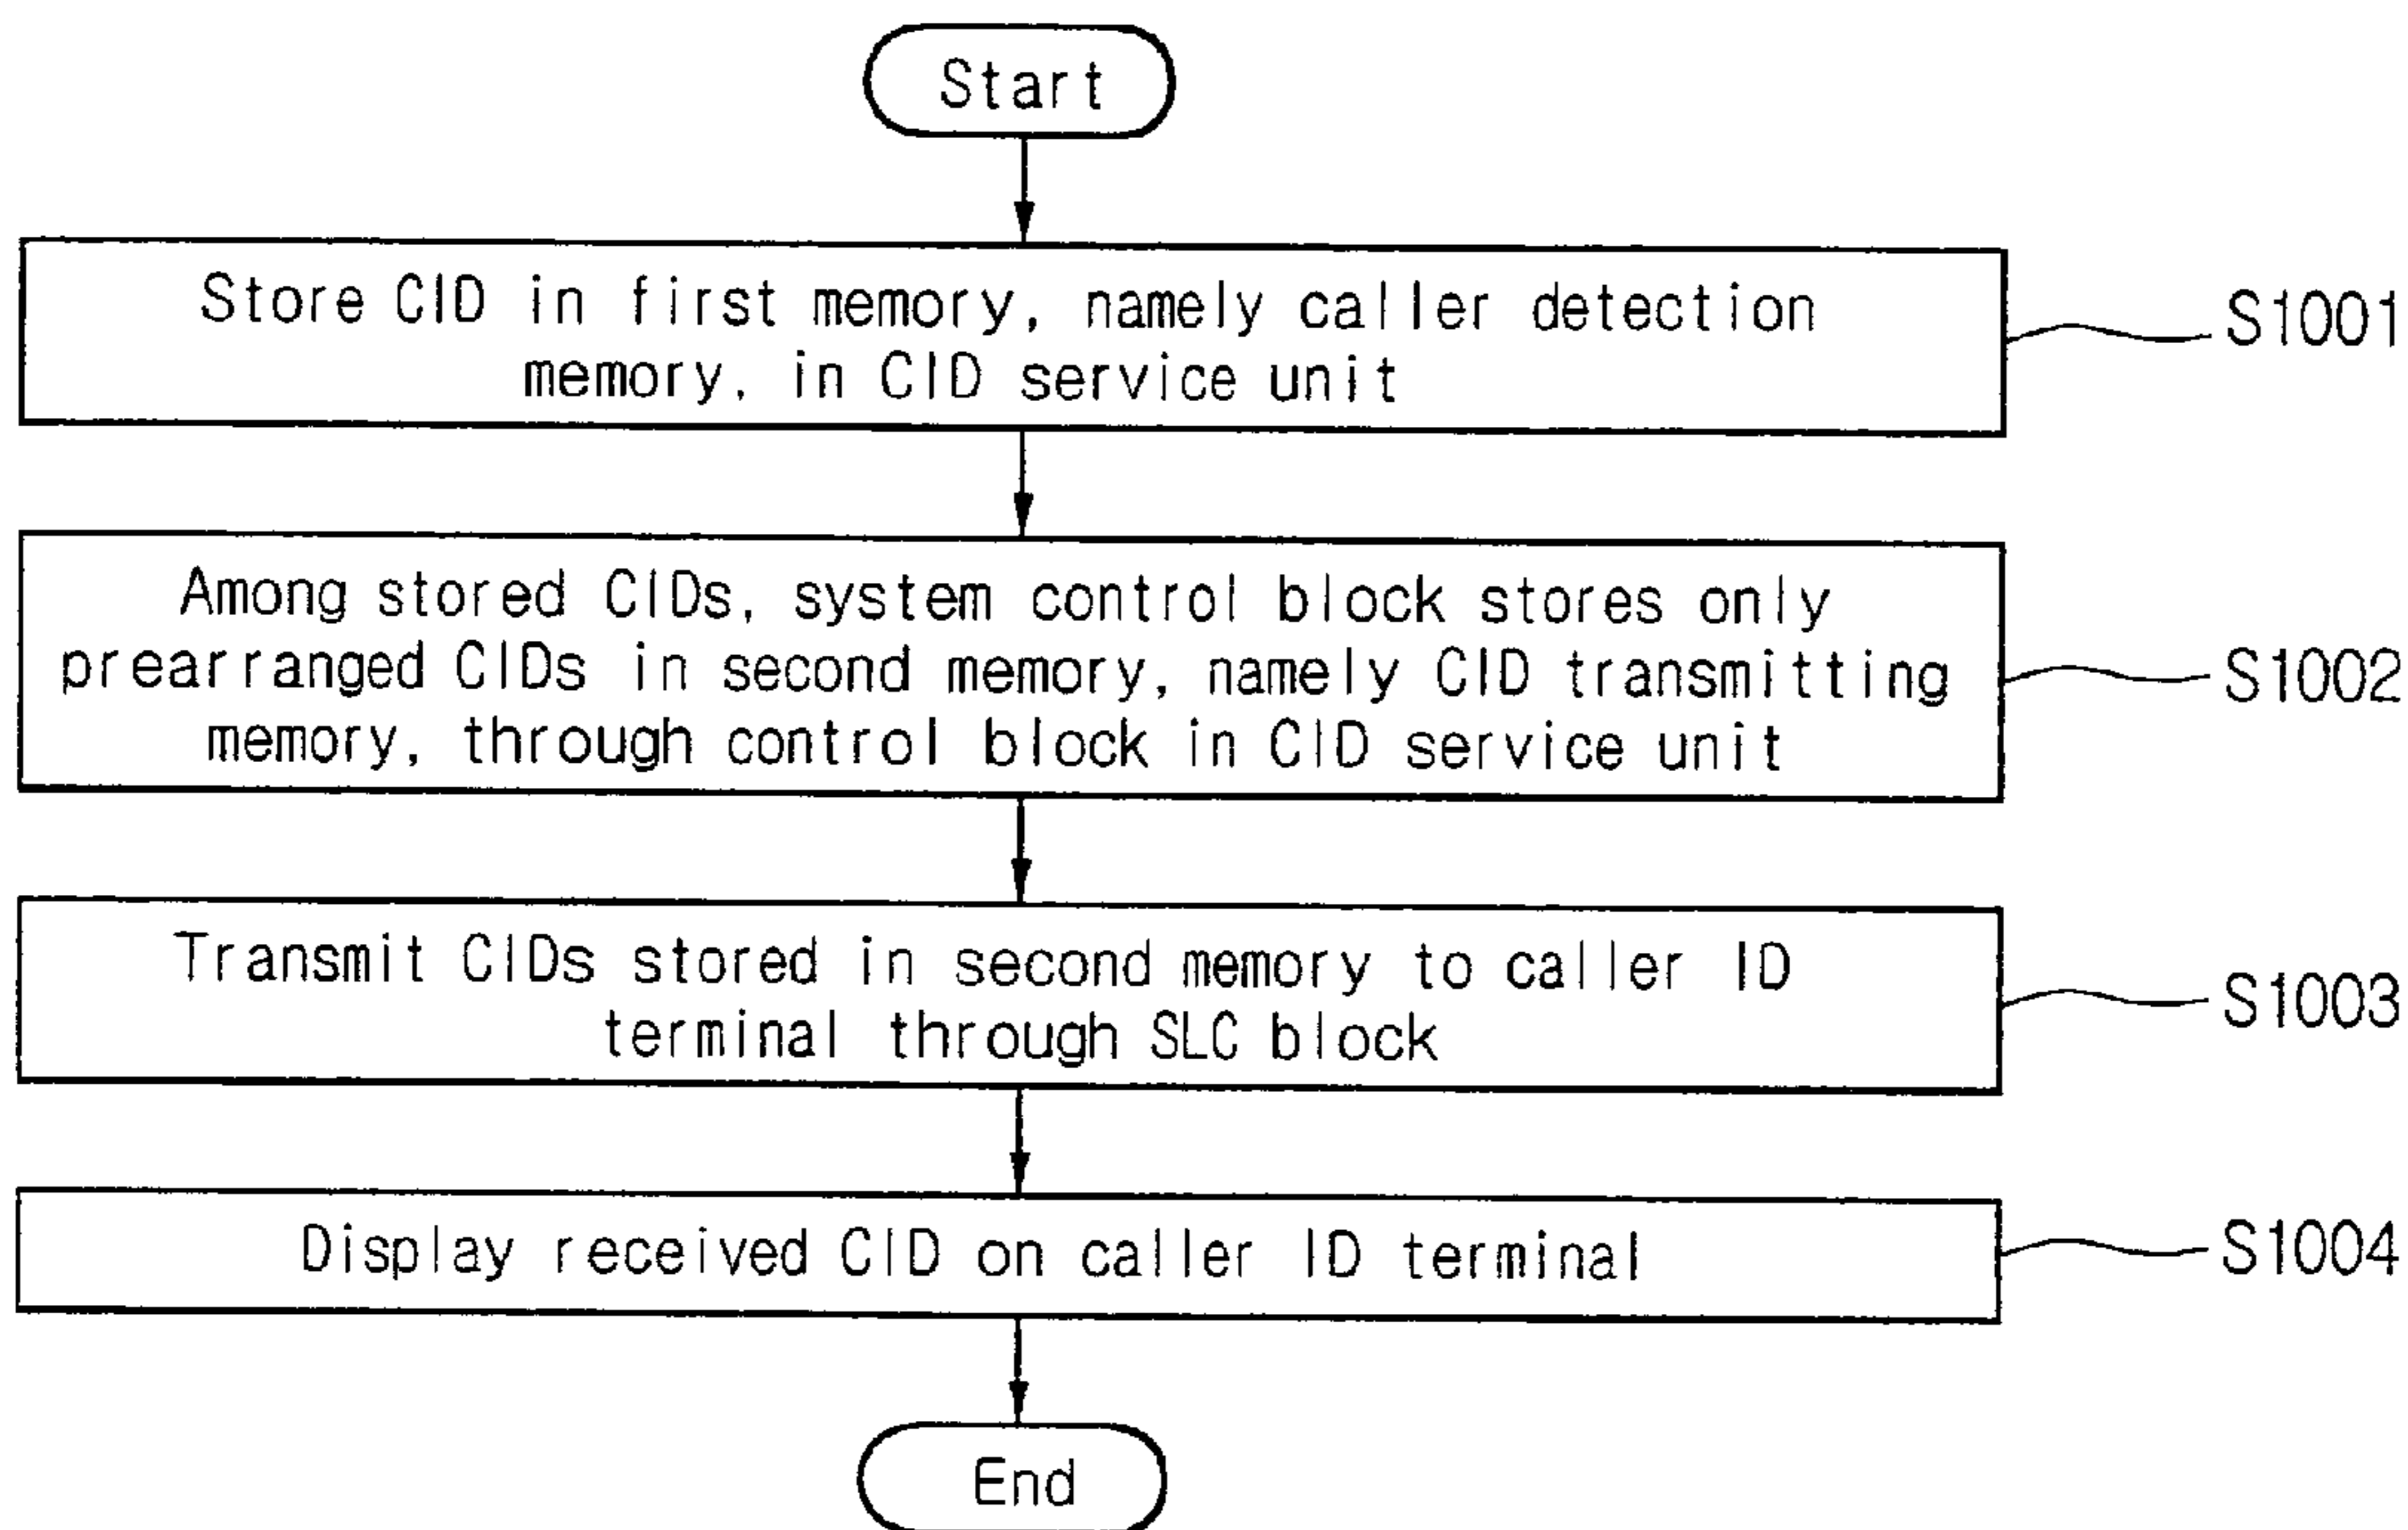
Start

Store CID in first memory, namely caller detection memory, in CID service unit

S1001

Among stored CIDs, system control block stores only prearranged CIDs in second memory, namely CID transmitting memory, through control block in CID service unit

S1002

Transmit CIDs stored in second memory to caller ID terminal through SLC block

S1003

Display received CID on caller ID terminal

S1004

End